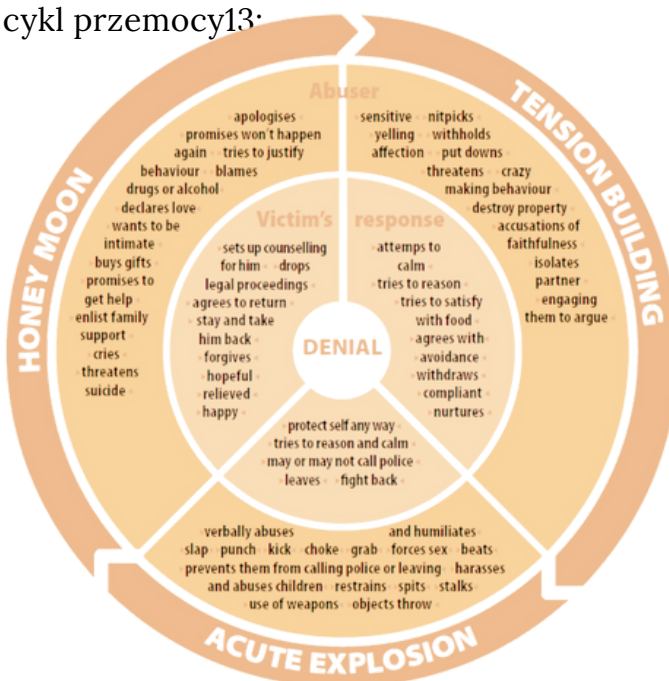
cykl przemocy13:

Abuser

apologises · promises won't happen again · tries to justify behaviour · blames drugs or alcohol · declares love · wants to be intimate · buys gifts · promises to get help · enlist family support · cries · threatens suicide

sensitive · nitpicks · yelling · withholds affection · put downs · threatens · crazy making behaviour · destroy property · accusations of faithfulness · isolates partner · engaging them to argue

Victim's response

sets up counselling for him · drops legal proceedings · agrees to return · stay and take him back · forgives · hopeful · relieved · happy

attemps to calm · tries to reason · tries to satisfy with food · agrees with · avoidance · withdraws · compliant · nurtures

DENIAL

protect self any way · tries to reason and calm · may or may not call police · leaves · fight back

verbally abuses and humiliates · slap · punch · kick · choke · grab · forces sex · beats · prevents them from calling police or leaving · harasses and abuses children · restrains · spits · stalks · use of weapons · objects throw

HONEY MOON

TENSION BUILDING

ACUTE EXPLOSION